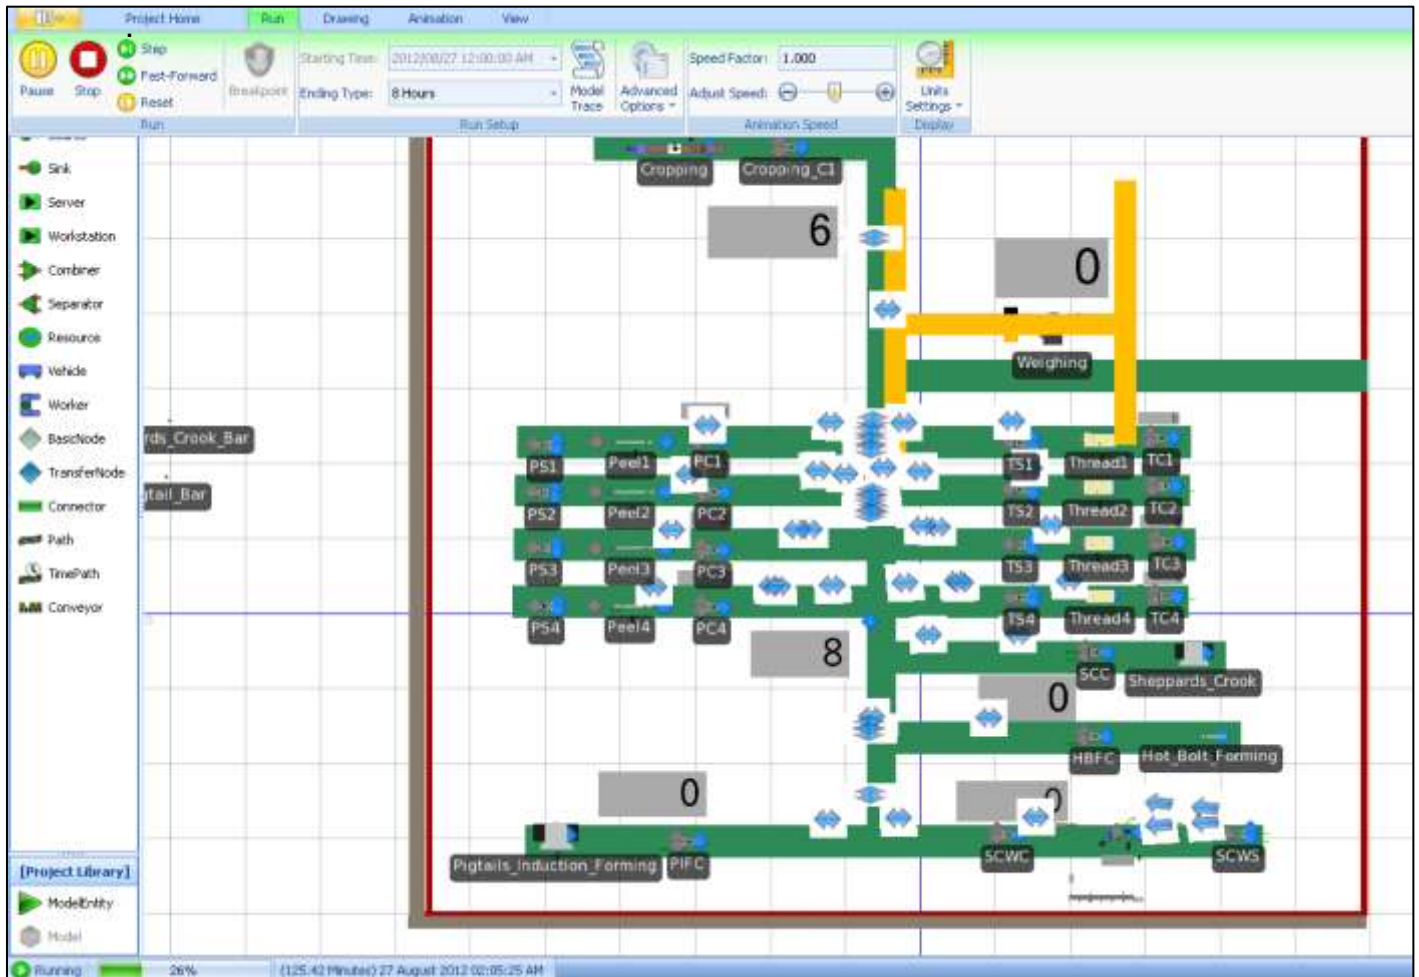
Project Home Run Drawing Animation View

Pause Stop Step Fast-Forward Reset Breakpoint
Run

Starting Time: 2012/08/27 12:00:00 AM
Ending Type: 8 Hours
Model Trace
Advanced Options
Run Setup

Speed Factor: 1.000
Adjust Speed:
Animation Speed

Units Settings
Display

Sink
Server
Workstation
Combiner
Separator
Resource
Vehicle
Worker
BasicNode
TransferNode
Connector
Path
TimePath
Conveyor

[Project Library]
ModelEntity
Model

Cropping Cropping_C1
6
0
Weighing
rds_Crook_Bar
tail_Bar
PS1 Peel1 PC1 TS1 Thread1 TC1
PS2 Peel2 PC2 TS2 Thread2 TC2
PS3 Peel3 PC3 TS3 Thread3 TC3
PS4 Peel4 PC4 TS4 Thread4 TC4
8
SCC Sheppards_Crook
0
HBFC Hot_Bolt_Forming
0
0
Pigtails_Induction_Forming PIFC SCWC SCWS

Running 26% (125.42 Minutes) 27 August 2012 02:05:25 AM